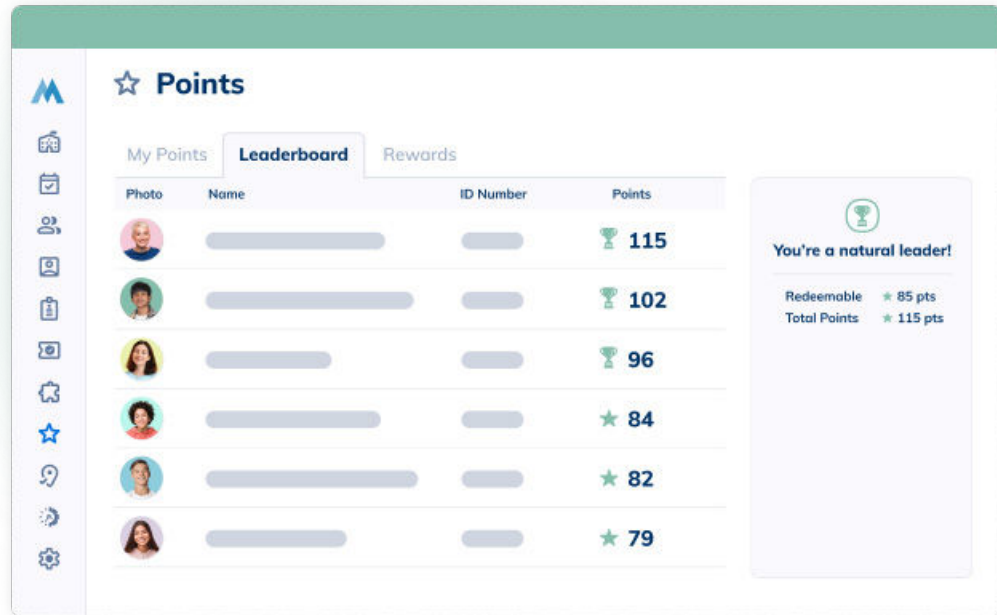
Points

My Points | Leaderboard | Rewards

| Photo | Name | ID Number | Points |
|---|---|---|---|
| | | | 115 |
| | | | 102 |
| | | | 96 |
| | | | 84 |
| | | | 82 |
| | | | 79 |

You're a natural leader!

Redeemable 85 pts
Total Points 115 pts